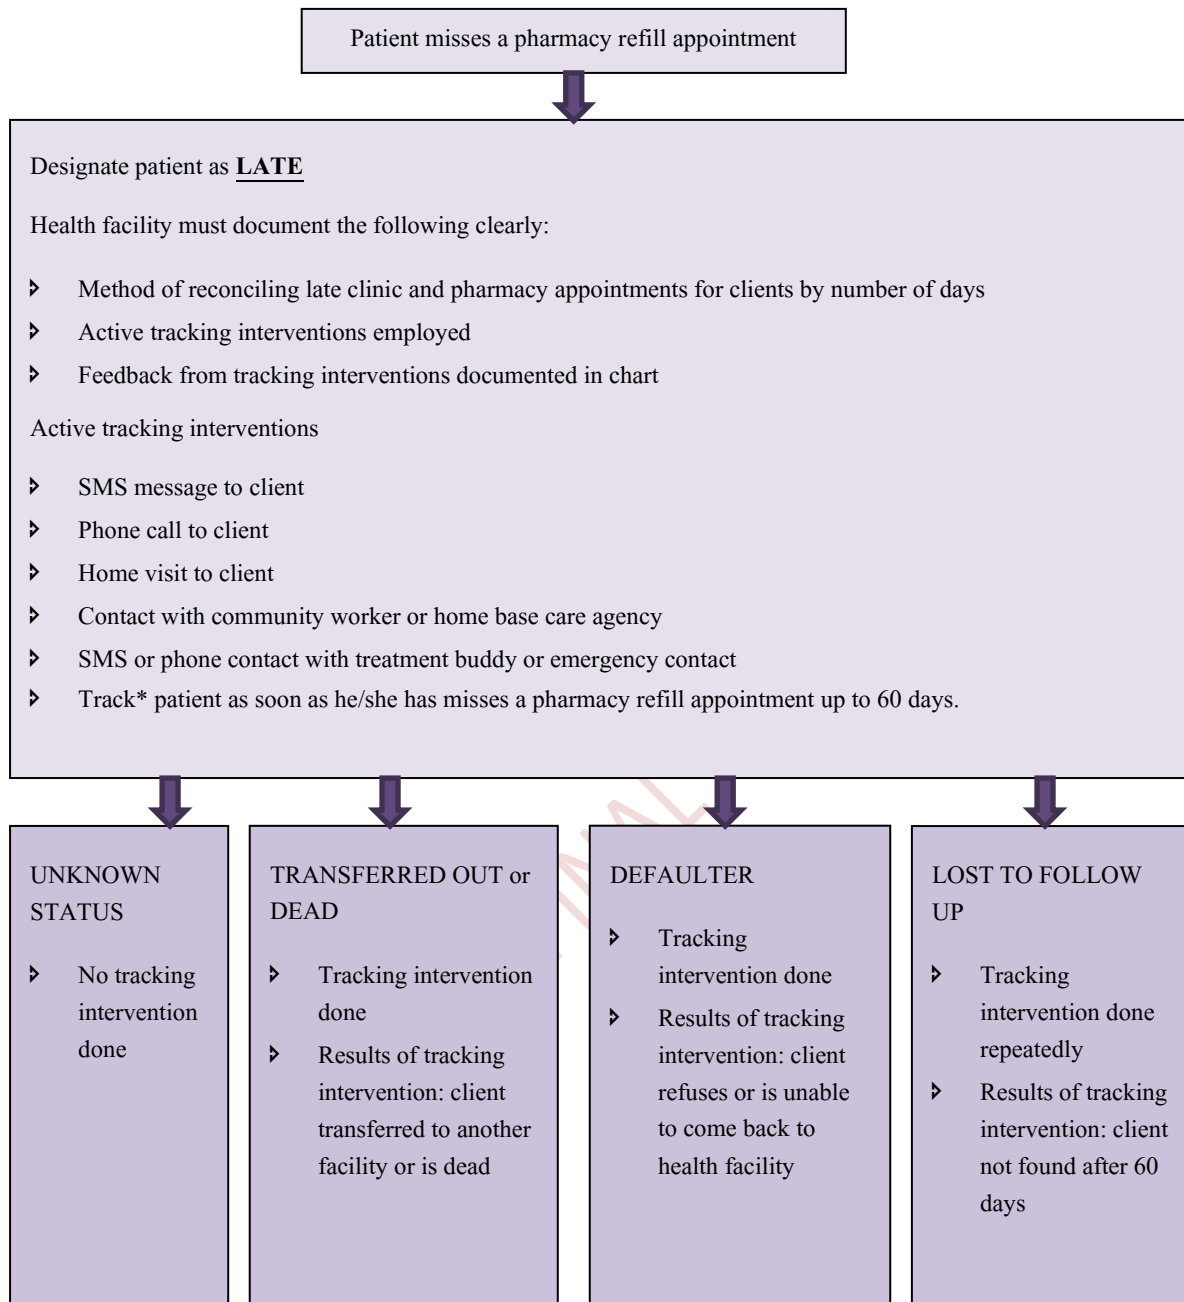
Patient misses a pharmacy refill appointment

Designate patient as **LATE**

Health facility must document the following clearly:

- Method of reconciling late clinic and pharmacy appointments for clients by number of days
- Active tracking interventions employed
- Feedback from tracking interventions documented in chart

Active tracking interventions

- SMS message to client
- Phone call to client
- Home visit to client
- Contact with community worker or home base care agency
- SMS or phone contact with treatment buddy or emergency contact
- Track* patient as soon as he/she has misses a pharmacy refill appointment up to 60 days.

UNKNOWN STATUS

- No tracking intervention done

TRANSFERRED OUT or DEAD

- Tracking intervention done
- Results of tracking intervention: client transferred to another facility or is dead

DEFAULTER

- Tracking intervention done
- Results of tracking intervention: client refuses or is unable to come back to health facility

LOST TO FOLLOW UP

- Tracking intervention done repeatedly
- Results of tracking intervention: client not found after 60 days